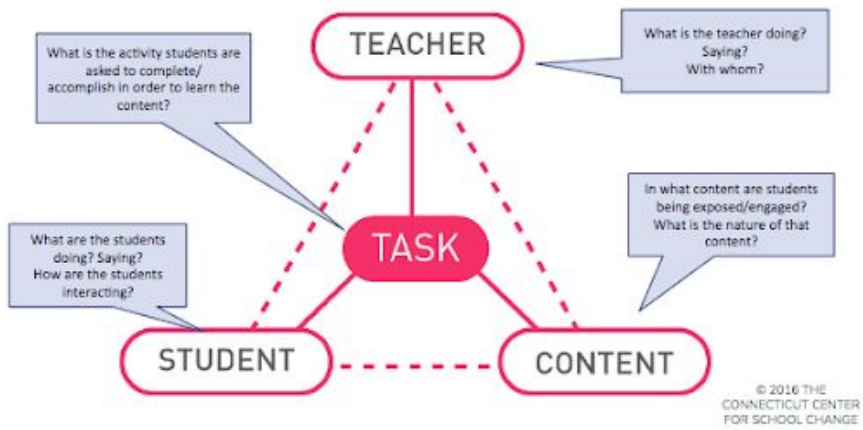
What is the activity students are asked to complete/ accomplish in order to learn the content?

TEACHER

What is the teacher doing? Saying? With whom?

In what content are students being exposed/engaged? What is the nature of that content?

What are the students doing? Saying? How are the students interacting?

TASK

STUDENT

CONTENT

© 2016 THE CONNECTICUT CENTER FOR SCHOOL CHANGE